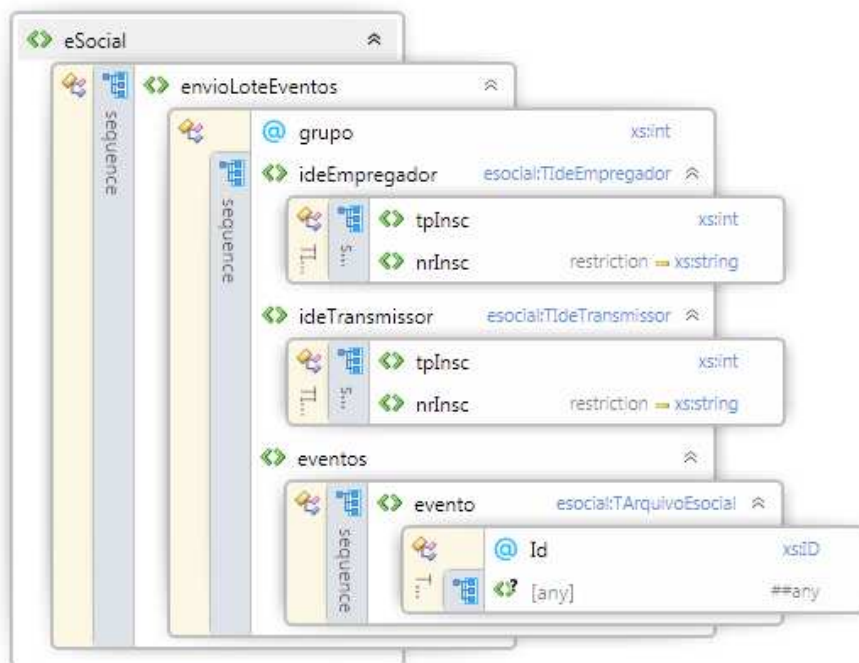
eSocial

sequence

envioLoteEventos

sequence

grupo xs:int

ideEmpregador esocial:TIdeEmpregador

TI... S... tpInsc xs:int

nrInsc restriction xs:string

ideTransmissor esocial:TIdeTransmissor

TI... S... tpInsc xs:int

nrInsc restriction xs:string

eventos

sequence

evento esocial:TArquivoEsocial

T...

Id xs:ID

[any] ##any